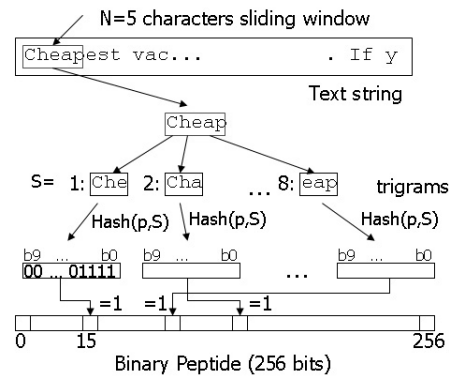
N=5 characters sliding window

Cheapest vac... . If y

Text string

Cheap

S= 1: Che 2: Cha ... 8: eap trigrams

Hash(p,S) Hash(p,S) Hash(p,S)

b9 ... b0 b9 ... b0 b9 ... b0

00 ... 01111

...

=1 =1 =1

0 15 256

Binary Peptide (256 bits)